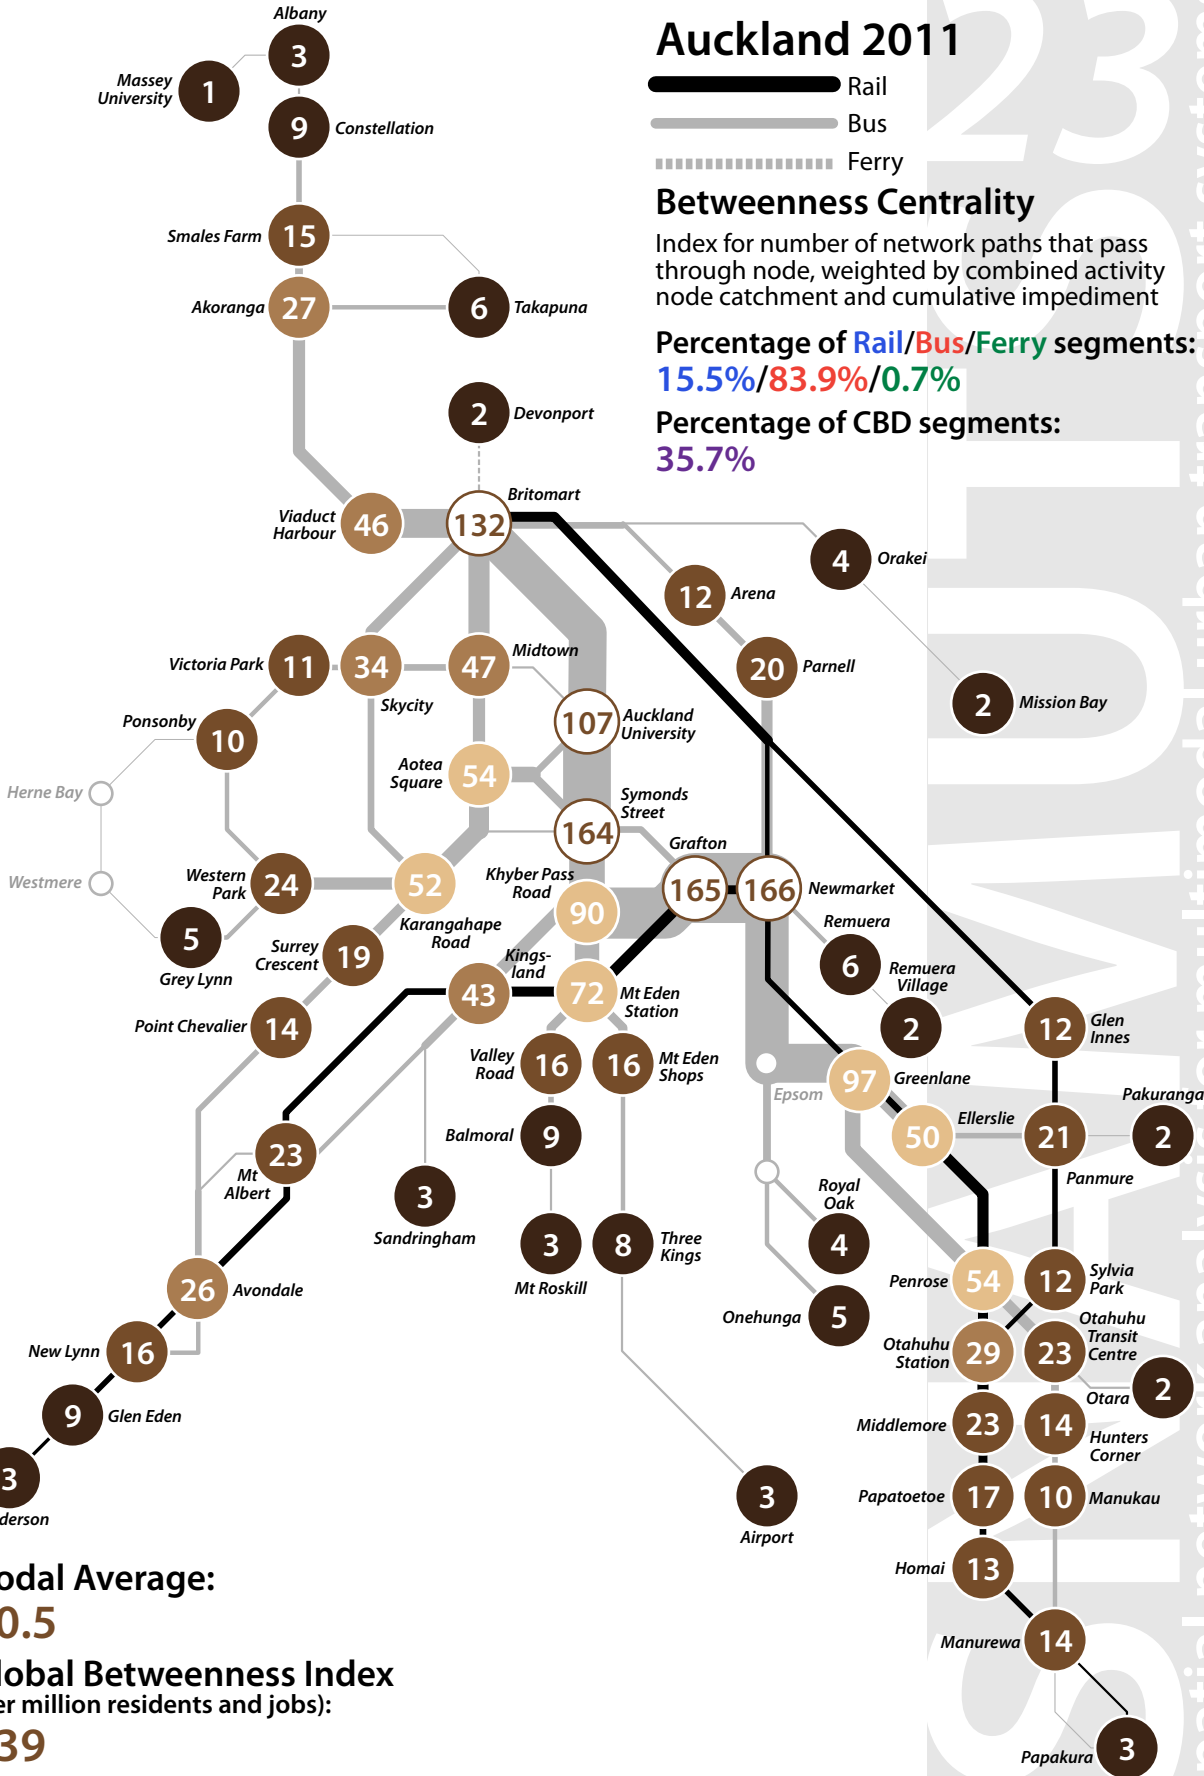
Auckland 2011

Rail
Bus
Ferry

Betweenness Centrality
Index for number of network paths that pass through node, weighted by combined activity node catchment and cumulative impediment

Percentage of Rail/Bus/Ferry segments:
15.5%/83.9%/0.7%

Percentage of CBD segments:
35.7%

Albany 3
Massey University 1
9 Constellation
Smales Farm 15
6 Takapuna
Akoranga 27
2 Devonport
Britomart
Viaduct Harbour 46
132
4 Orakei
12 Arena
20 Parnell
2 Mission Bay
Victoria Park 11
34
47 Midtown
Skycity
107 Auckland University
Ponsonby
10
Aotea Square 54
Symonds Street
164
Herne Bay
Grafton
Westmere
Western Park 24
52
Khyber Pass Road
90
165
166 Newmarket
Remuera
5
Grey Lynn
Karangahape Road
Surrey Crescent 19
Kingsland
6
Remuera Village
43
72 Mt Eden Station
Point Chevalier 14
2
12 Glen Innes
Valley Road 16
16 Mt Eden Shops
Epsom
97 Greenlane
Pakuranga
50
Ellerslie
21
2
Balmoral 9
23
Mt Albert
3
Sandringham
Panmure
Royal Oak
4
3 Mt Roskill
8 Three Kings
Penrose 54
12 Sylvia Park
26 Avondale
Onehunga 5
Otahuhu Transit Centre
Otahuhu Station 29
23
New Lynn 16
2
Otara
Middlemore 23
14 Hunters Corner
9 Glen Eden
3
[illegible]derson
3
Airport
Papatoetoe 17
10 Manukau
Homai 13
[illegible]odal Average:
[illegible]0.5
Manurewa 14
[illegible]lobal Betweenness Index
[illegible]er million residents and jobs):
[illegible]39
Papakura 3
23